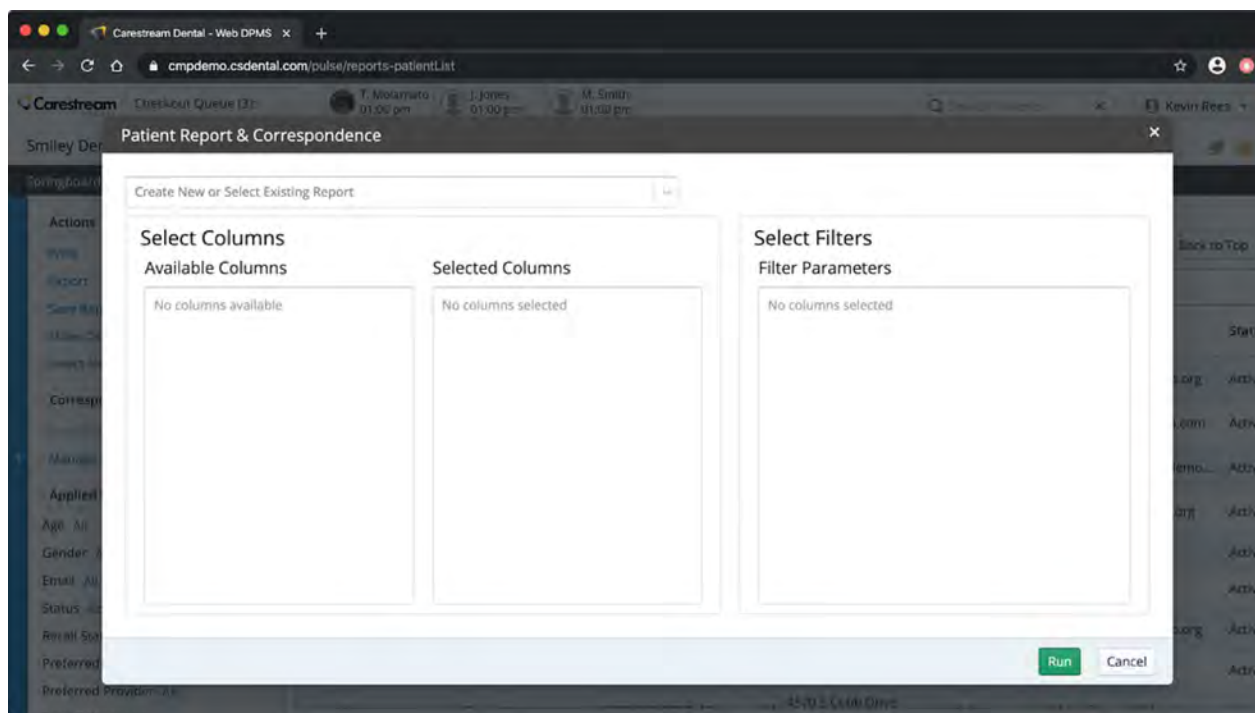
Carestream Dental - Web DPMS ×

cmpdemo.csdental.com/pulse/reports-patientList

Carestream Checkout Queue (3) T. Motamato 01:00 pm J. Jones 01:00 pm M. Smith 01:00 pm Kevin Rees

Smiley Der

Springboard

Actions

Export

Corresp

Applied

Age All

Gender

Email All

Status

Recall Sta

Preferred

Preferred Provider All

Patient Report & Correspondence ×

Create New or Select Existing Report

Select Columns

Available Columns

No columns available

Selected Columns

No columns selected

Select Filters

Filter Parameters

No columns selected

Back to Top

Stat

.org Acti

.com Acti

emo... Acti

.org Acti

Acti

Acti

Acti

.org Acti

Acti

Run Cancel

4570 S Cobb Drive